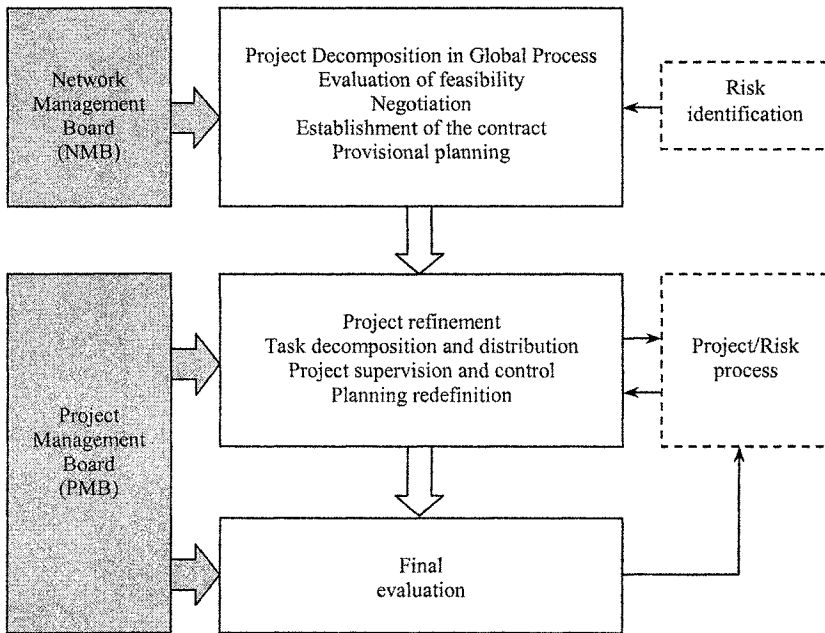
Network Management Board (NMB)

Project Decomposition in Global Process
Evaluation of feasibility
Negotiation
Establishment of the contract
Provisional planning

Risk identification

Project Management Board (PMB)

Project refinement
Task decomposition and distribution
Project supervision and control
Planning redefinition

Project/Risk process

Final evaluation